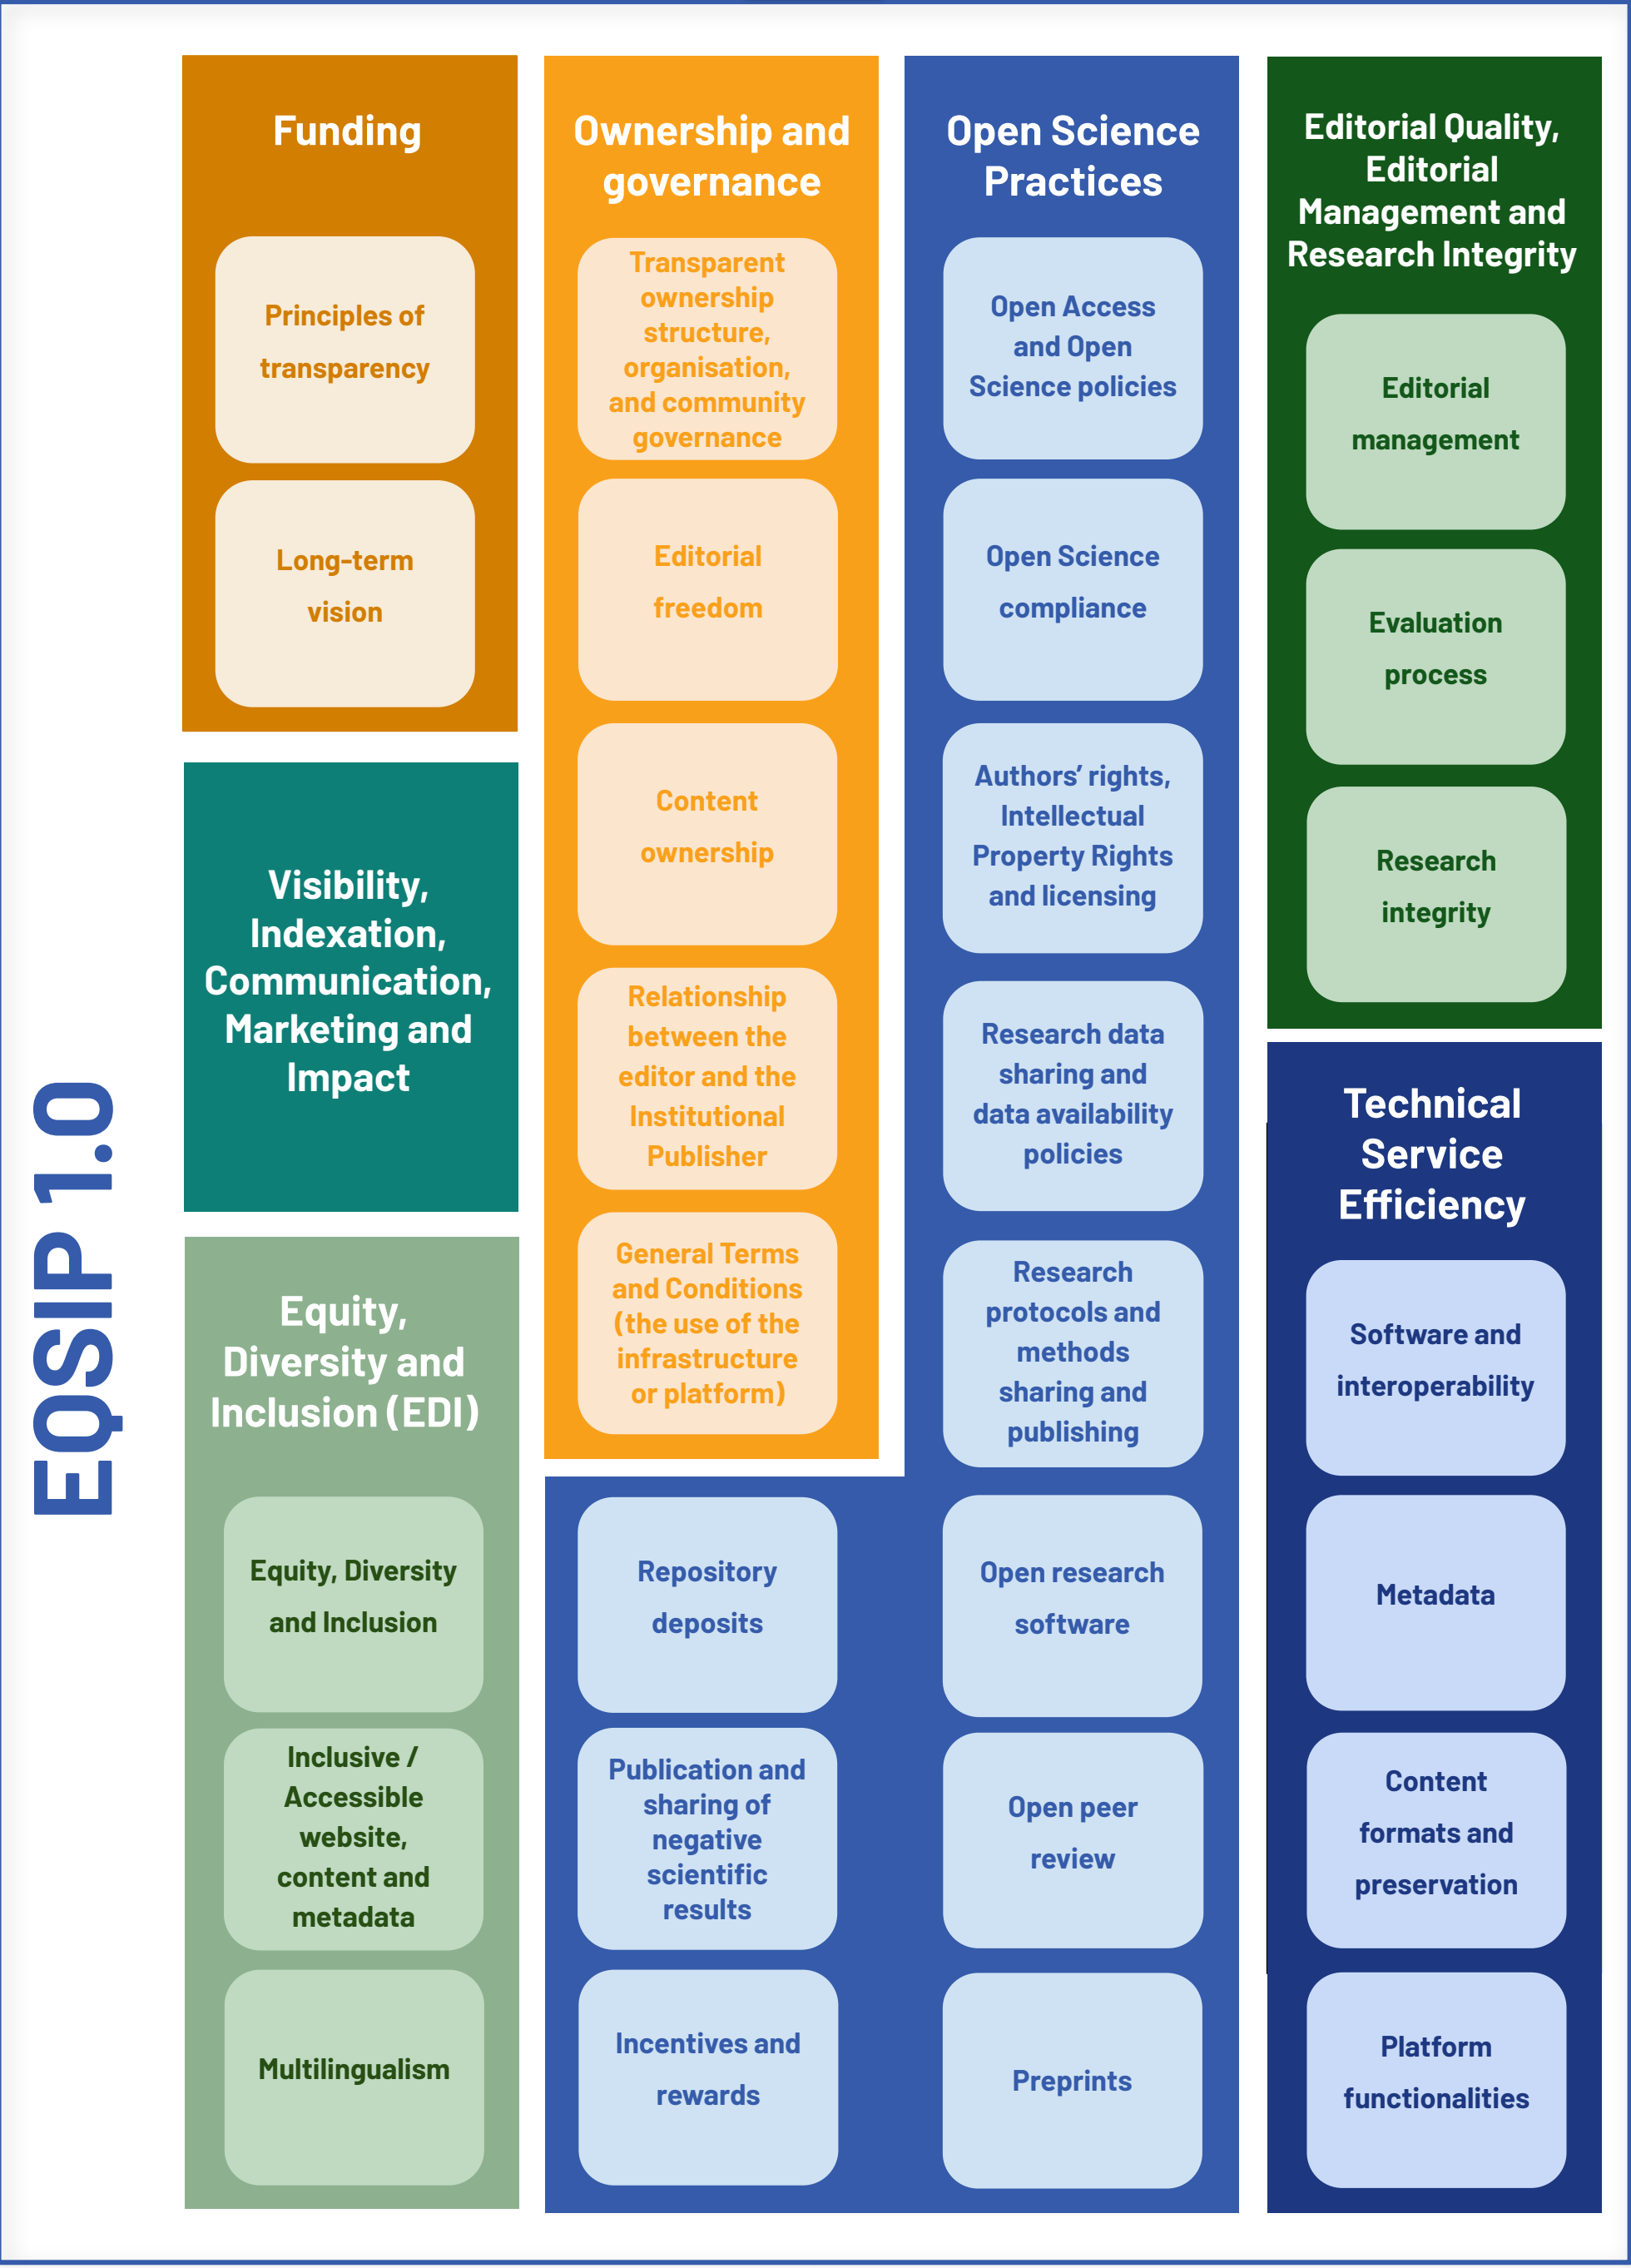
EQSIP 1.0

Funding

Principles of transparency

Long-term vision

Visibility, Indexation, Communication, Marketing and Impact

Equity, Diversity and Inclusion (EDI)

Equity, Diversity and Inclusion

Inclusive / Accessible website, content and metadata

Multilingualism

Ownership and governance

Transparent ownership structure, organisation, and community governance

Editorial freedom

Content ownership

Relationship between the editor and the Institutional Publisher

General Terms and Conditions (the use of the infrastructure or platform)

Open Science Practices

Open Access and Open Science policies

Open Science compliance

Authors' rights, Intellectual Property Rights and licensing

Research data sharing and data availability policies

Research protocols and methods sharing and publishing

Repository deposits

Open research software

Publication and sharing of negative scientific results

Open peer review

Incentives and rewards

Preprints

Editorial Quality, Editorial Management and Research Integrity

Editorial management

Evaluation process

Research integrity

Technical Service Efficiency

Software and interoperability

Metadata

Content formats and preservation

Platform functionalities